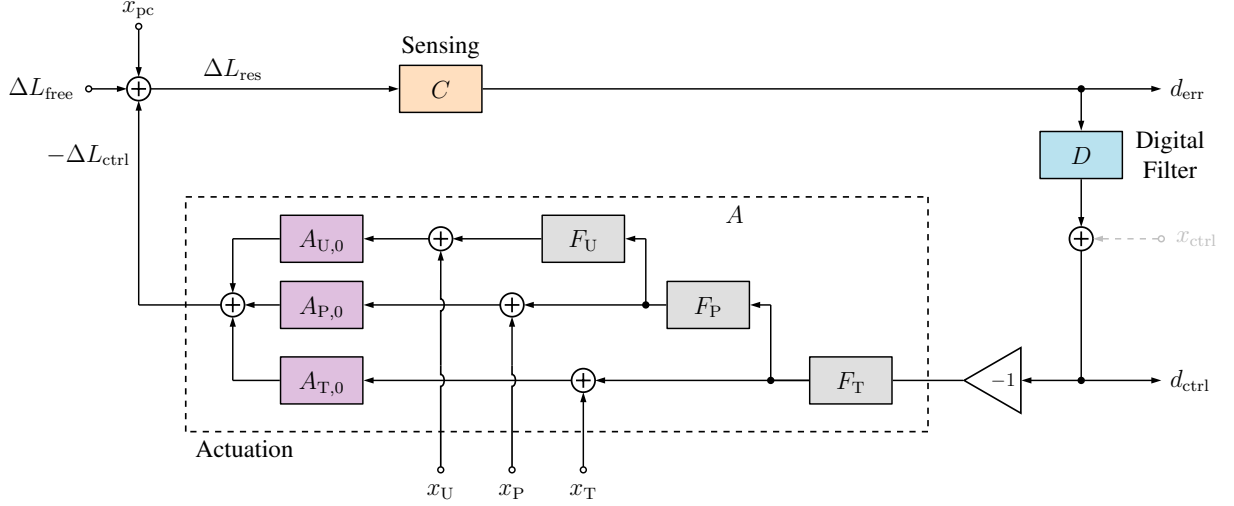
$x_{\mathrm{pc}}$

Sensing

$\Delta L_{\mathrm{free}}$

$\Delta L_{\mathrm{res}}$

$C$

$d_{\mathrm{err}}$

$-\Delta L_{\mathrm{ctrl}}$

$D$

Digital Filter

$A$

$A_{\mathrm{U},0}$

$F_{\mathrm{U}}$

$x_{\mathrm{ctrl}}$

$A_{\mathrm{P},0}$

$F_{\mathrm{P}}$

$A_{\mathrm{T},0}$

$F_{\mathrm{T}}$

$-1$

$d_{\mathrm{ctrl}}$

Actuation

$x_{\mathrm{U}}$

$x_{\mathrm{P}}$

$x_{\mathrm{T}}$